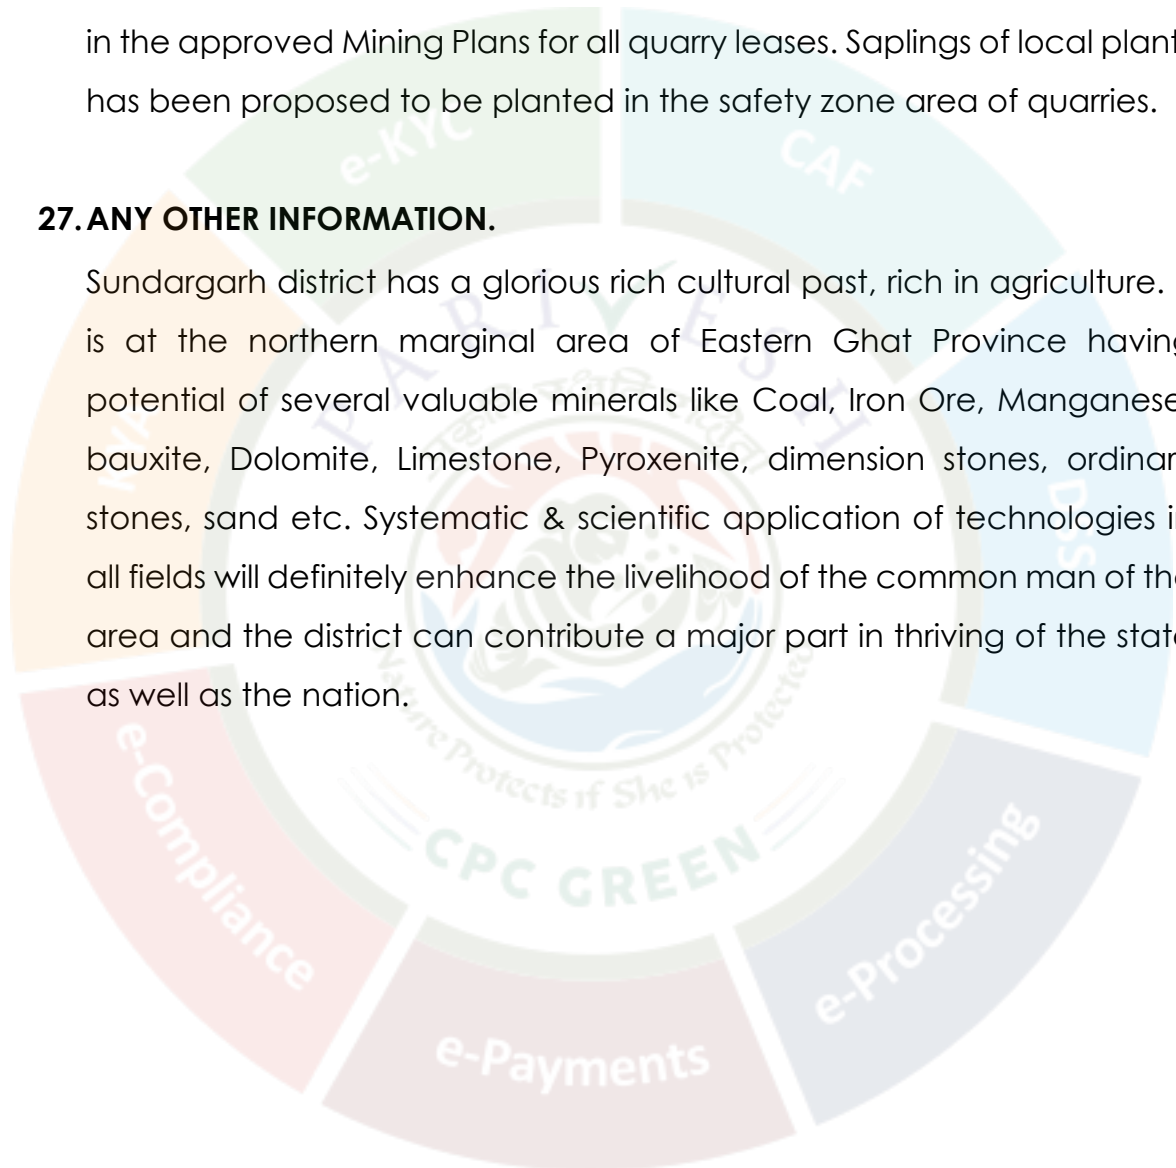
in the approved Mining Plans for all quarry leases. Saplings of local plant has been proposed to be planted in the safety zone area of quarries.

27. ANY OTHER INFORMATION.

Sundargarh district has a glorious rich cultural past, rich in agriculture. is at the northern marginal area of Eastern Ghat Province havin potential of several valuable minerals like Coal, Iron Ore, Manganese bauxite, Dolomite, Limestone, Pyroxenite, dimension stones, ordinar stones, sand etc. Systematic & scientific application of technologies i all fields will definitely enhance the livelihood of the common man of th area and the district can contribute a major part in thriving of the stat as well as the nation.

e-KYC
CAF
DSS
e-Processing
e-Payments
e-Compliance
PARIVESH
Nature Protects if She is Protected
CPC GREEN